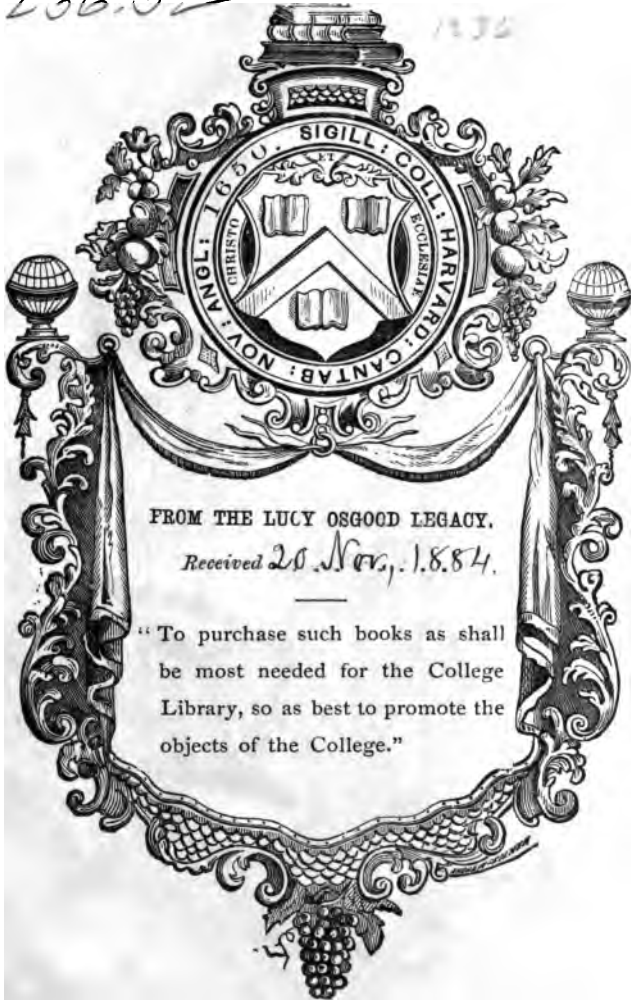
236.82

1836

SIGILL: COLL: HARVARD: CANTAB: NOV: ANGL: 1650.

CHRISTO ET ECCLESIAE

FROM THE LUCY OSGOOD LEGACY.

Received 20 Nov. 1884.

"To purchase such books as shall be most needed for the College Library, so as best to promote the objects of the College."